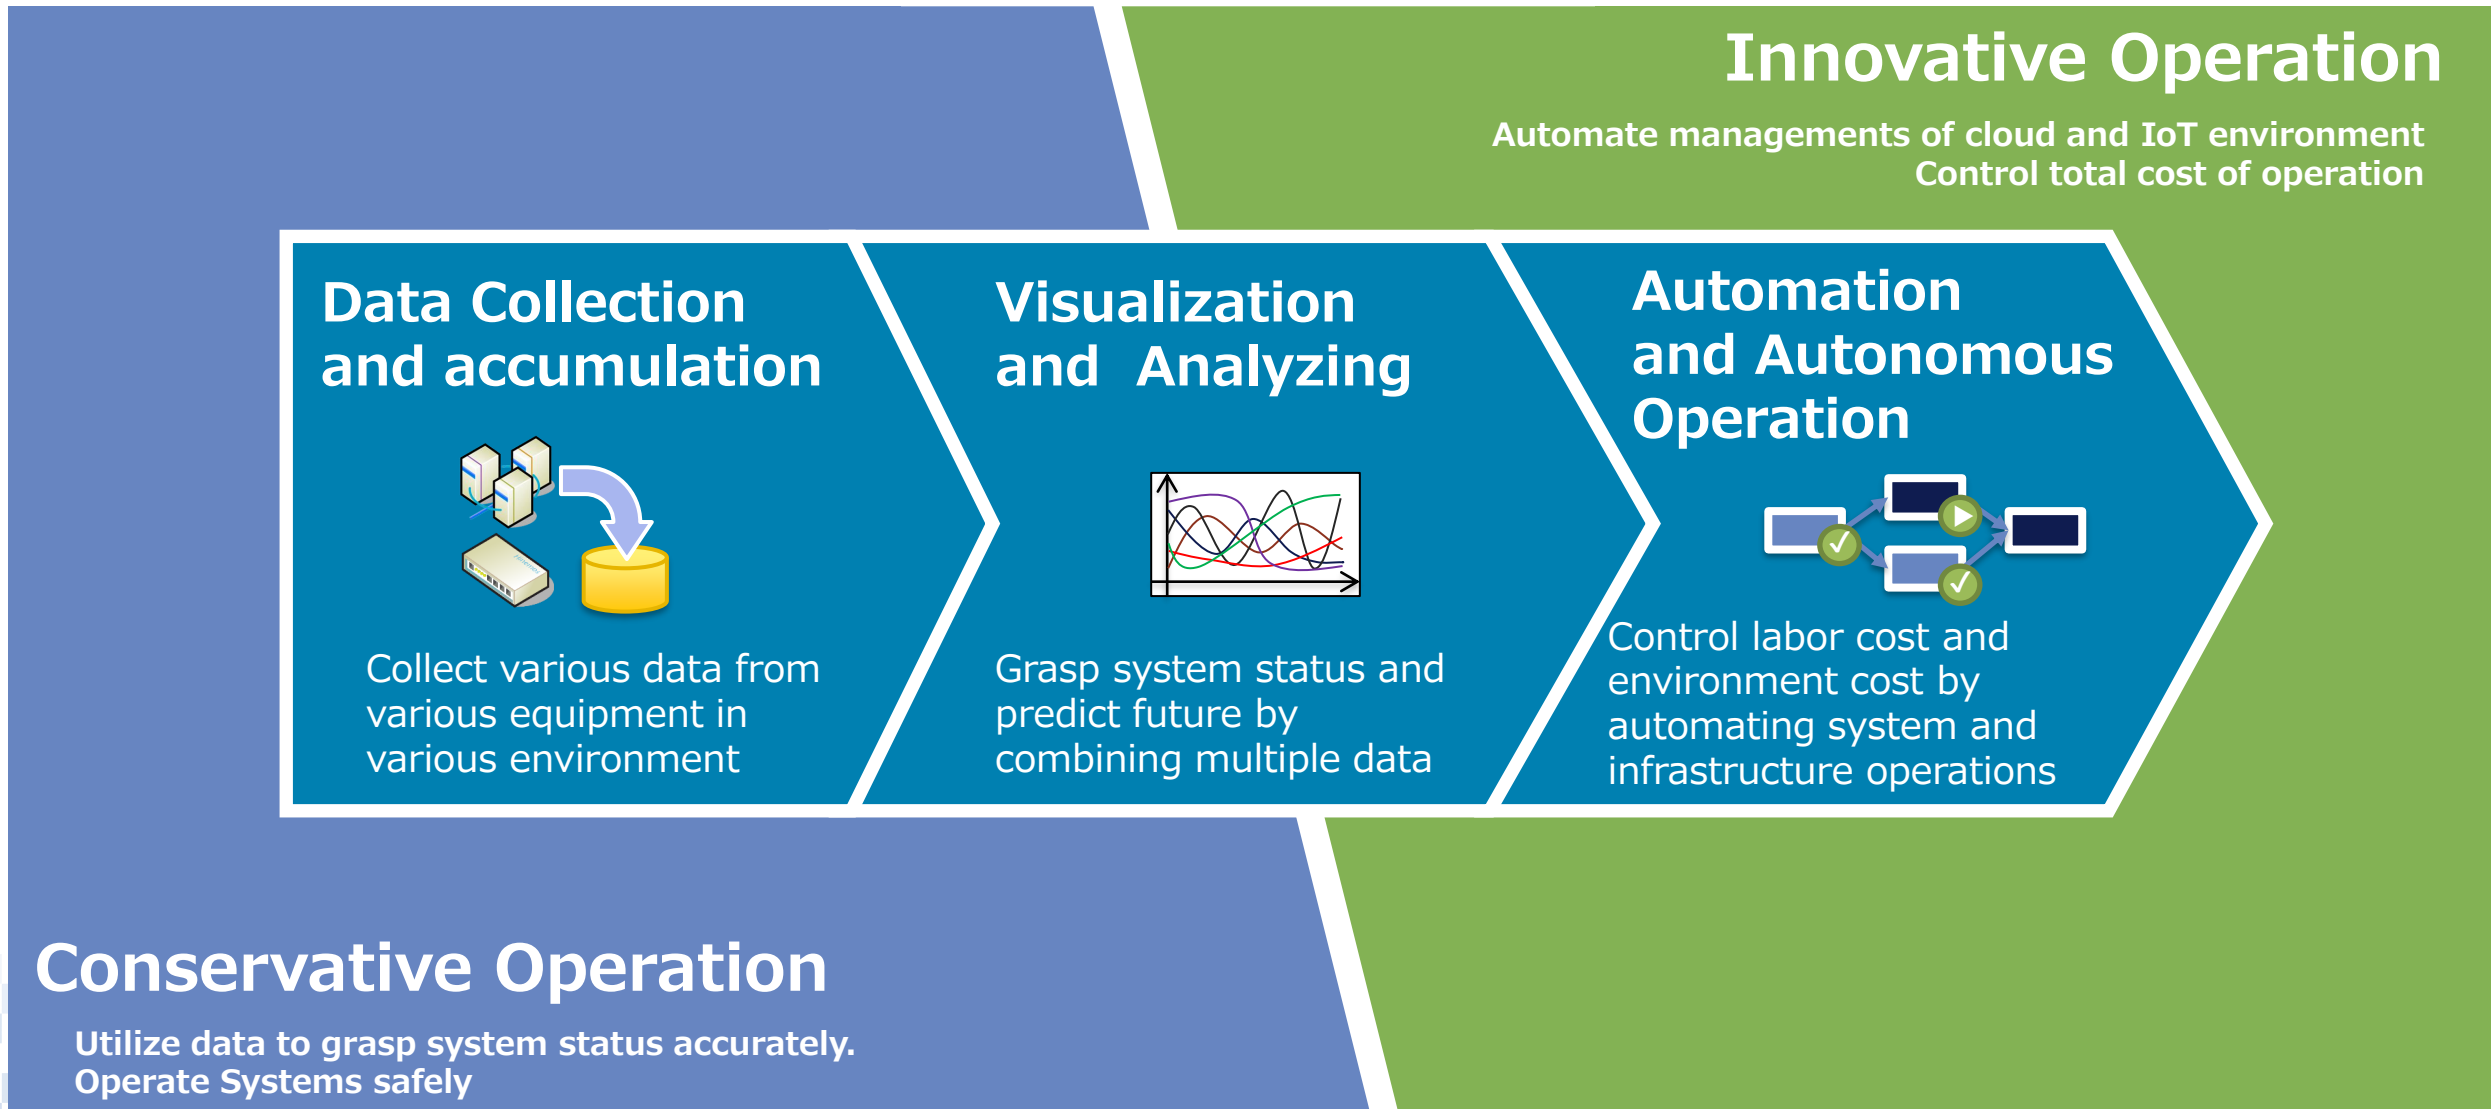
Innovative Operation

Automate managements of cloud and IoT environment
Control total cost of operation

Data Collection and accumulation

Collect various data from various equipment in various environment

Visualization and Analyzing

Grasp system status and predict future by combining multiple data

Automation and Autonomous Operation

Control labor cost and environment cost by automating system and infrastructure operations

Conservative Operation

Utilize data to grasp system status accurately.
Operate Systems safely